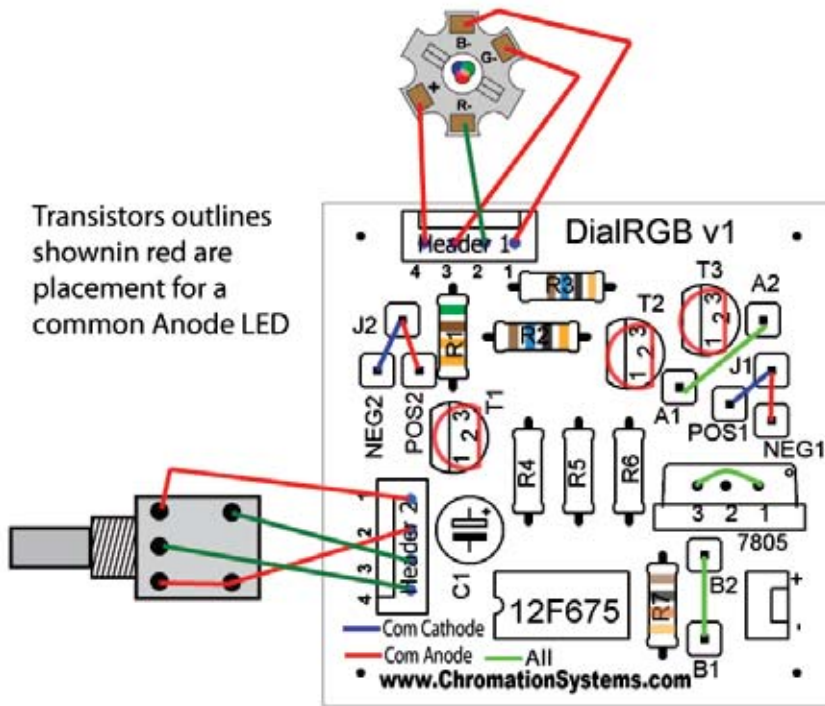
B-
G-
+
R-

Transistors outlines shownin red are placement for a common Anode LED

DialRGB v1
Header 1
4 3 2 1
R3
R2
R1
J2
NEG2
POS2
T1
1 2 3
T2
1 2 3
T3
1 2 3
A2
A1
J1
POS1
NEG1
R4
R5
R6
3 2 1
7805
1
2
3
4
Header 2
C1
+
12F675
R7
B2
B1
+
-
Com Cathode
Com Anode
All
www.ChromationSystems.com